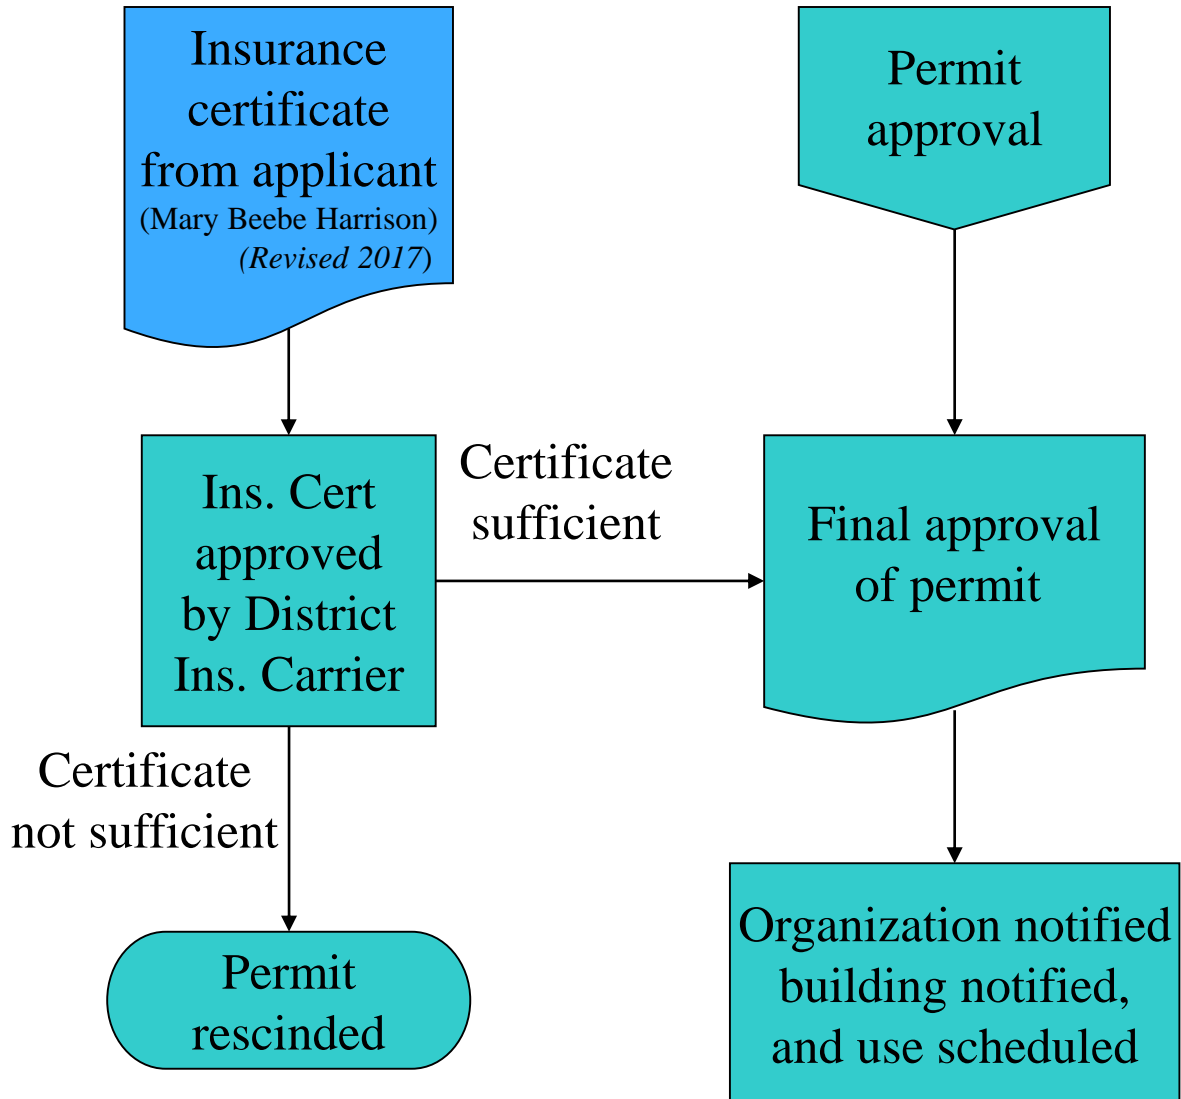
Insurance certificate from applicant
(Mary Beebe Harrison)
(Revised 2017)

Permit approval

Ins. Cert approved by District Ins. Carrier

Certificate sufficient

Final approval of permit

Certificate not sufficient

Permit rescinded

Organization notified building notified, and use scheduled